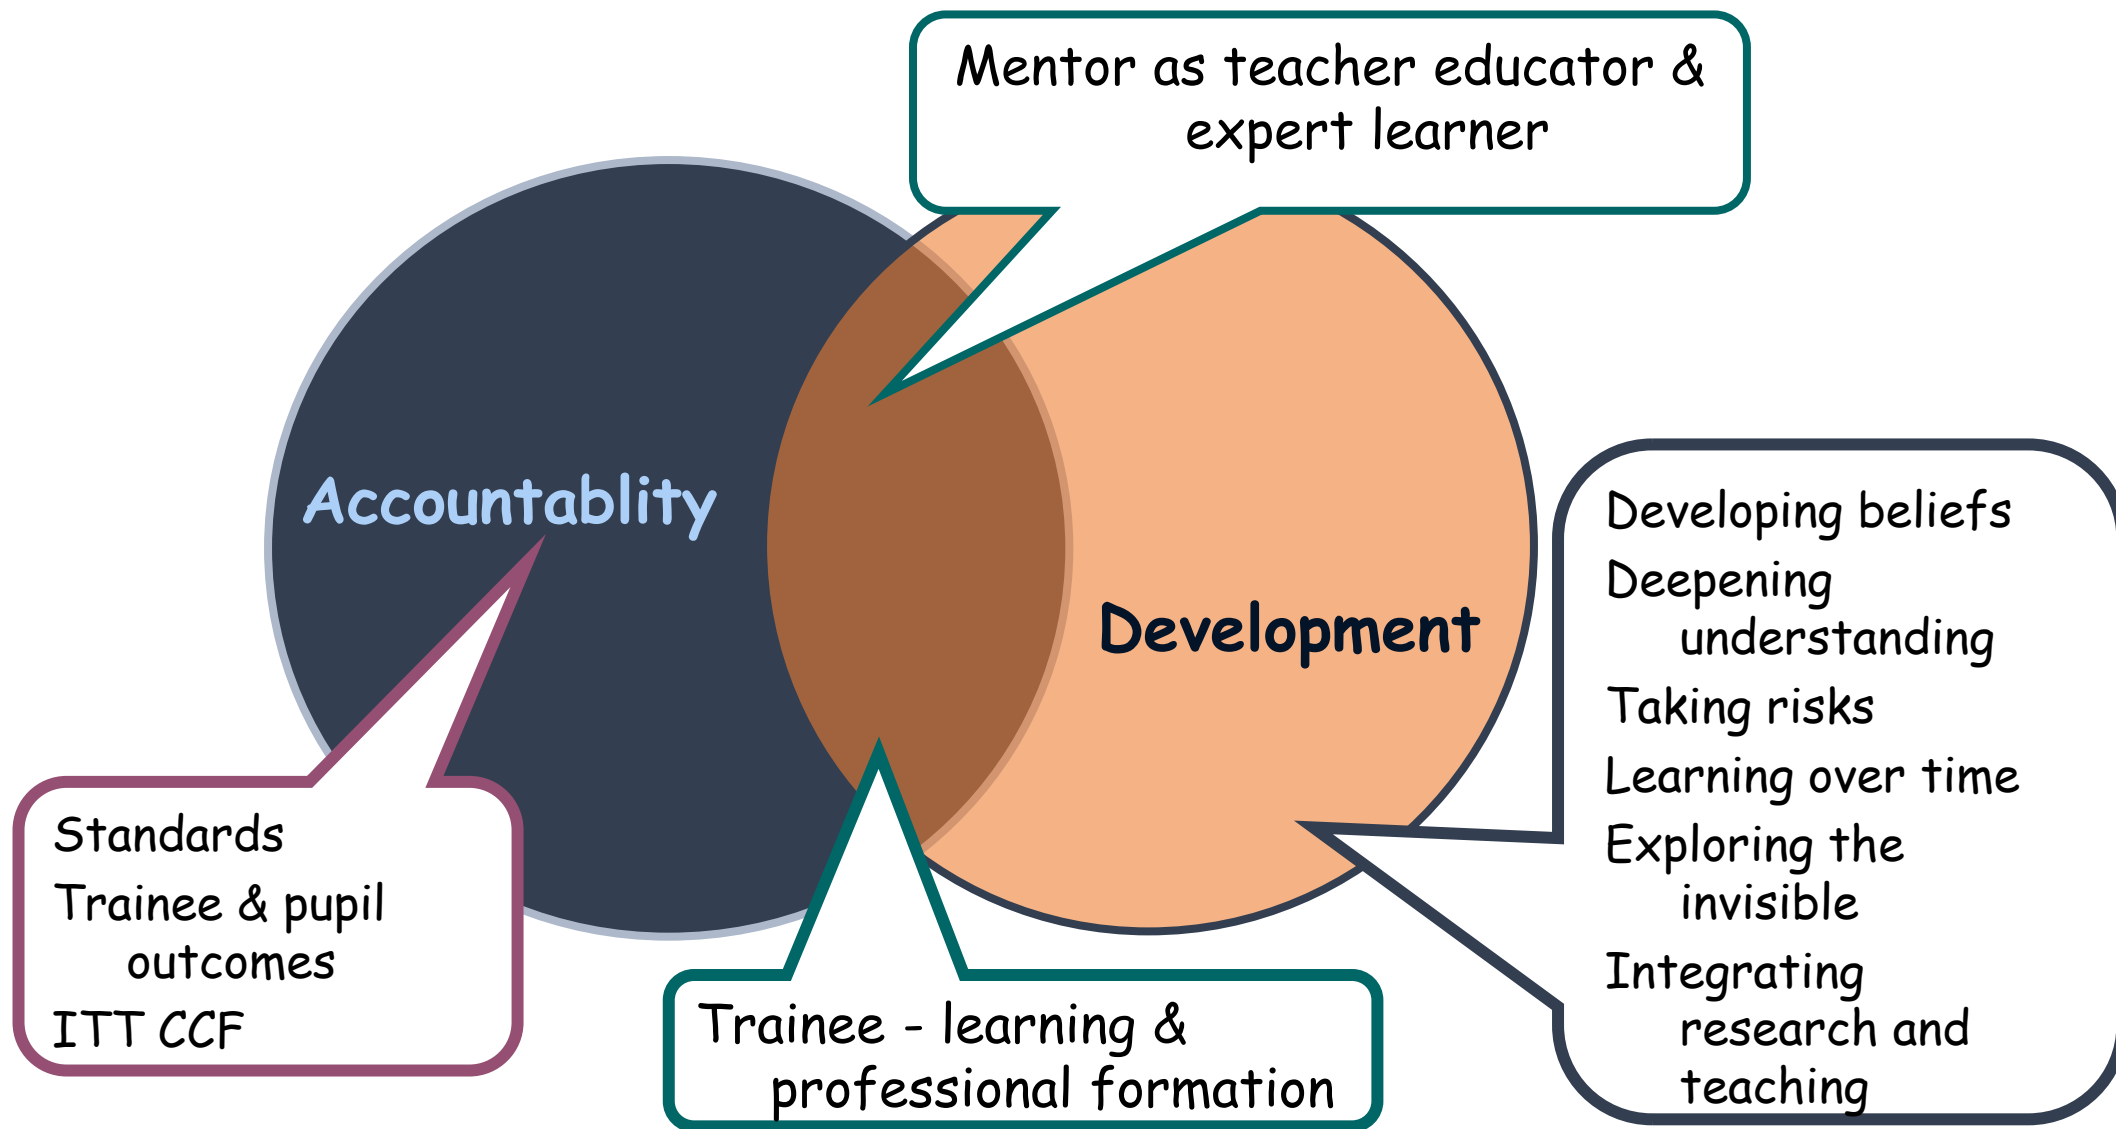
Mentor as teacher educator & expert learner

Accountablity

Development

Developing beliefs

Deepening understanding

Taking risks

Learning over time

Exploring the invisible

Integrating research and teaching

Standards

Trainee & pupil outcomes

ITT CCF

Trainee - learning & professional formation